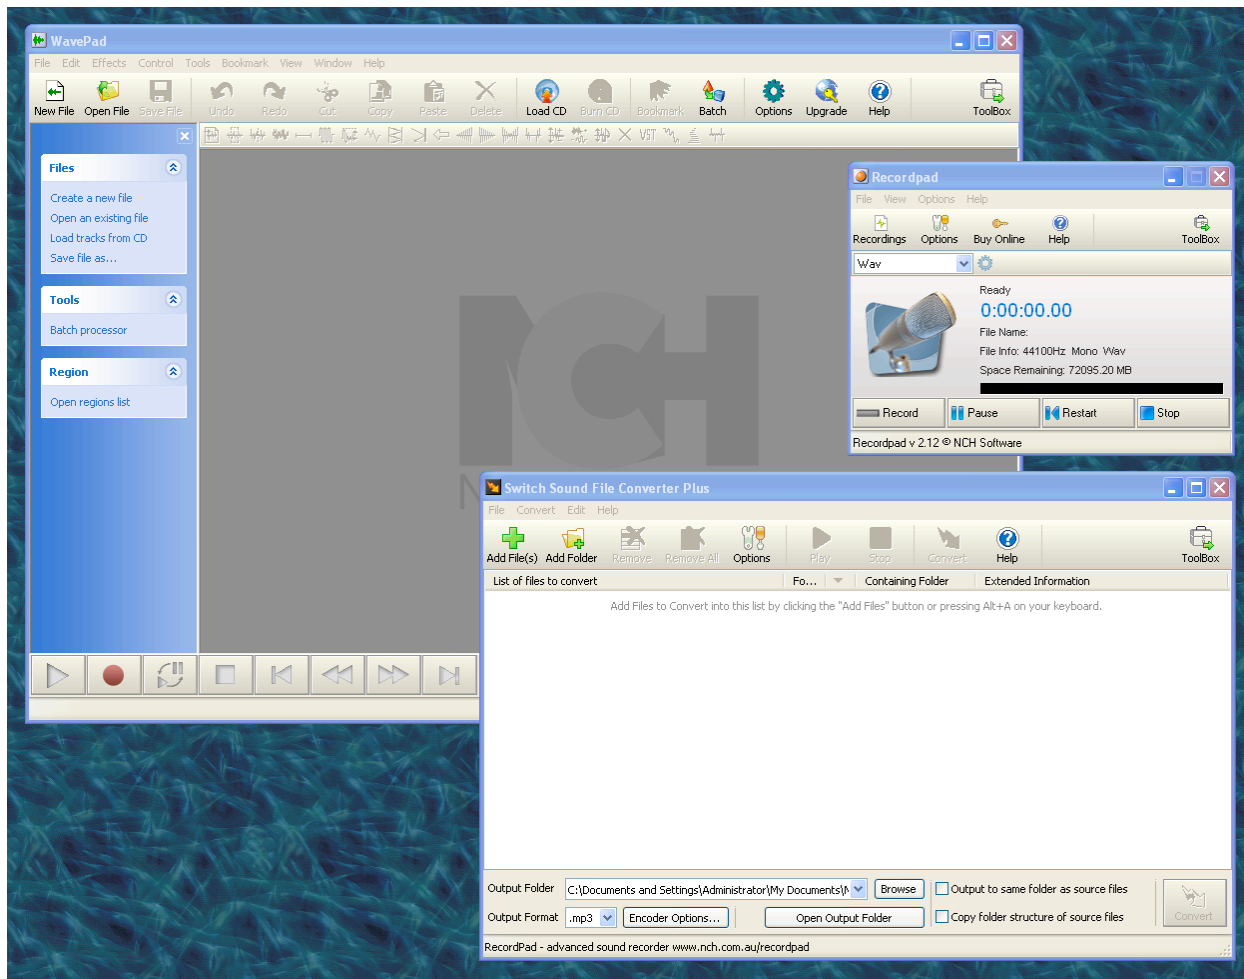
WavePad

File Edit Effects Control Tools Bookmark View Window Help

New File Open File Save File Undo Redo Cut Copy Paste Delete Load CD Burn CD Bookmark Batch Options Upgrade Help ToolBox

Files
Create a new file
Open an existing file
Load tracks from CD
Save file as...

Tools
Batch processor

Region
Open regions list

Recordpad

File View Options Help

Recordings Options Buy Online Help ToolBox

Wav

Ready
0:00:00.00
File Name:
File Info: 44100Hz Mono Wav
Space Remaining: 72095.20 MB

Record Pause Restart Stop

Recordpad v 2.12 © NCH Software

Switch Sound File Converter Plus

File Convert Edit Help

Add File(s) Add Folder Remove Remove All Options Play Stop Convert Help ToolBox

| List of files to convert | Fo... | Containing Folder | Extended Information |
|---|---|---|---|

Add Files to Convert into this list by clicking the "Add Files" button or pressing Alt+A on your keyboard.

Output Folder C:\Documents and Settings\Administrator\My Documents\M Browse Output to same folder as source files
Output Format .mp3 Encoder Options... Open Output Folder Copy folder structure of source files Convert

RecordPad - advanced sound recorder www.nch.com.au/recordpad